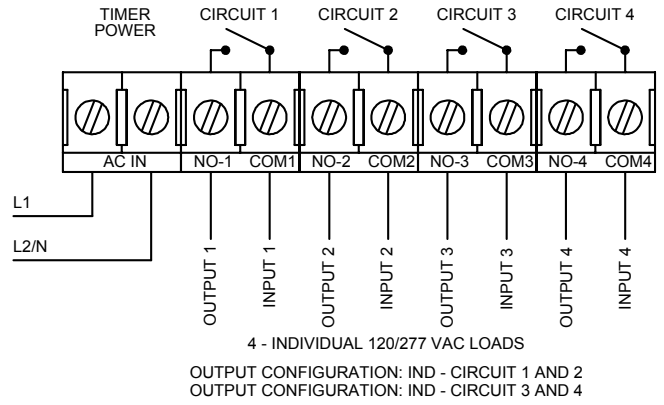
TIMER POWER

CIRCUIT 1

CIRCUIT 2

CIRCUIT 3

CIRCUIT 4

AC IN

NO-1

COM1

NO-2

COM2

NO-3

COM3

NO-4

COM4

L1

L2/N

OUTPUT 1

INPUT 1

OUTPUT 2

INPUT 2

OUTPUT 3

INPUT 3

OUTPUT 4

INPUT 4

4 - INDIVIDUAL 120/277 VAC LOADS

OUTPUT CONFIGURATION: IND - CIRCUIT 1 AND 2
OUTPUT CONFIGURATION: IND - CIRCUIT 3 AND 4